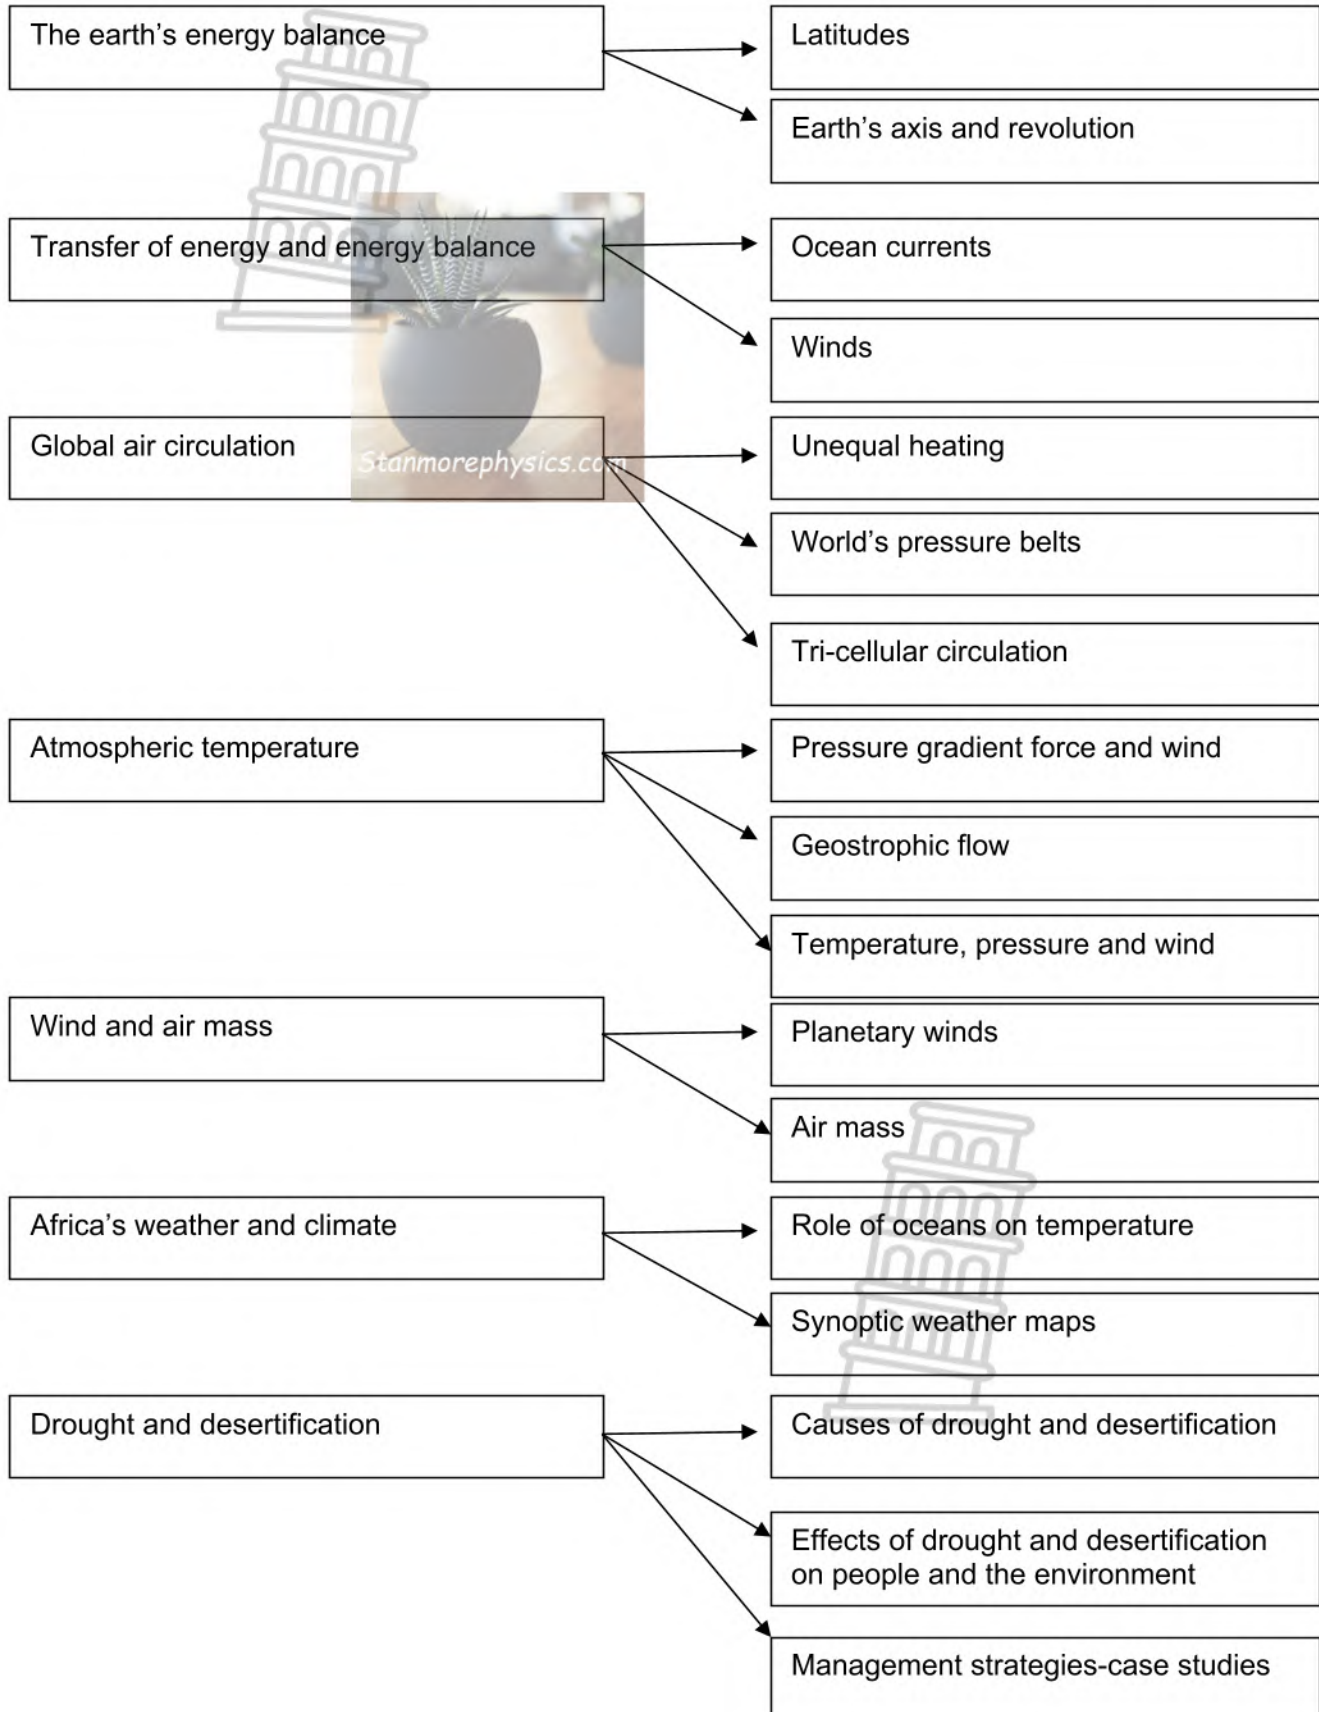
The earth's energy balance

Latitudes

Earth's axis and revolution

Transfer of energy and energy balance

Ocean currents

Winds

Global air circulation

Stanmorephysics.com

Unequal heating

World's pressure belts

Tri-cellular circulation

Atmospheric temperature

Pressure gradient force and wind

Geostrophic flow

Temperature, pressure and wind

Wind and air mass

Planetary winds

Air mass

Africa's weather and climate

Role of oceans on temperature

Synoptic weather maps

Drought and desertification

Causes of drought and desertification

Effects of drought and desertification on people and the environment

Management strategies-case studies